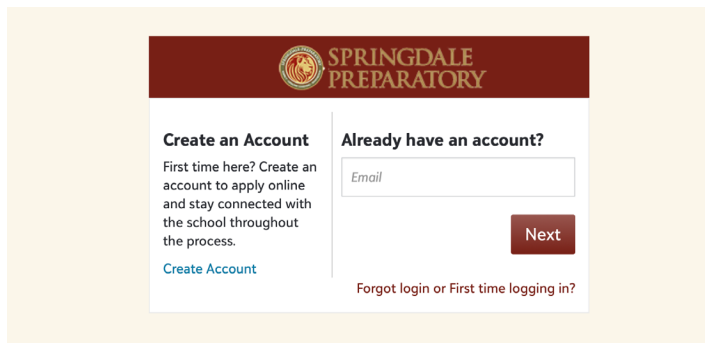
SPRINGDALE PREPARATORY

Create an Account

First time here? Create an account to apply online and stay connected with the school throughout the process.

Create Account

Already have an account?

Email

Next

Forgot login or First time logging in?